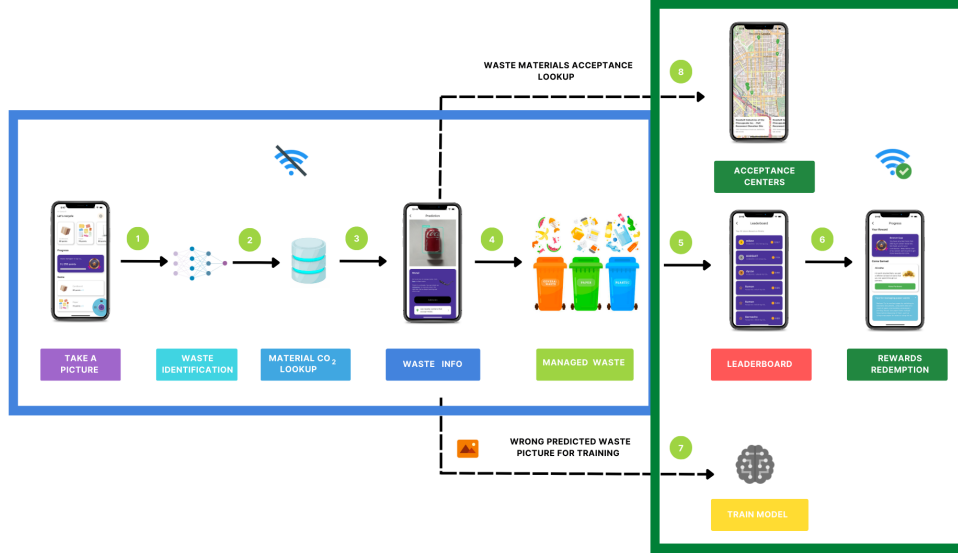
WASTE MATERIALS ACCEPTANCE LOOKUP

8

ACCEPTANCE CENTERS

1

2

3

4

5

6

TAKE A PICTURE

WASTE IDENTIFICATION

MATERIAL $CO_2$ LOOKUP

WASTE INFO

MANAGED WASTE

LEADERBOARD

REWARDS REDEMPTION

WRONG PREDICTED WASTE PICTURE FOR TRAINING

7

TRAIN MODEL